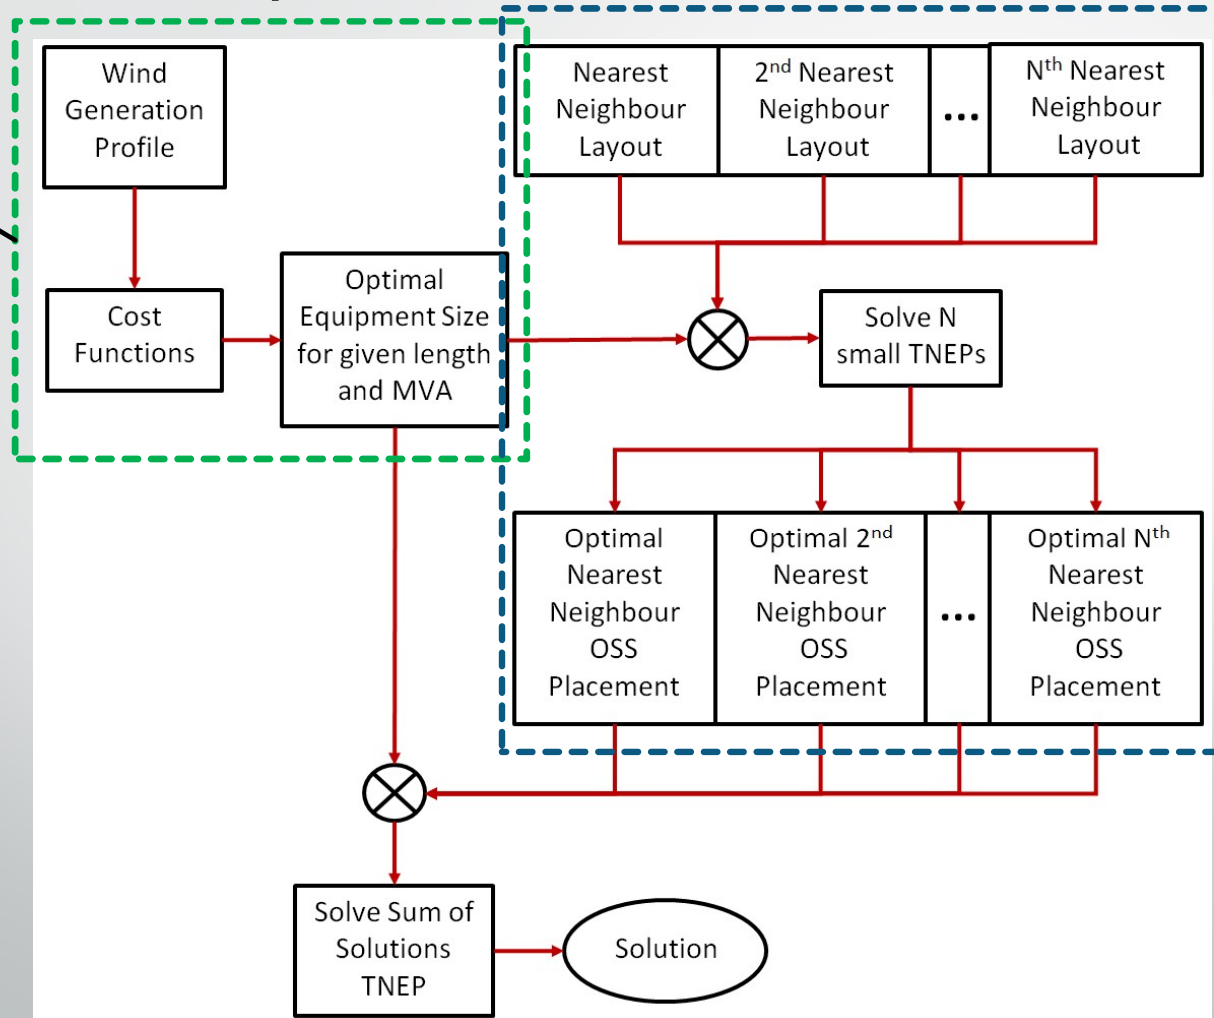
Wind Generation Profile

Cost Functions

Optimal Equipment Size for given length and MVA

Nearest Neighbour Layout

2$^{nd}$ Nearest Neighbour Layout

...

N$^{th}$ Nearest Neighbour Layout

Solve N small TNEPs

Optimal Nearest Neighbour OSS Placement

Optimal 2$^{nd}$ Nearest Neighbour OSS Placement

...

Optimal N$^{th}$ Nearest Neighbour OSS Placement

Solve Sum of Solutions TNEP

Solution